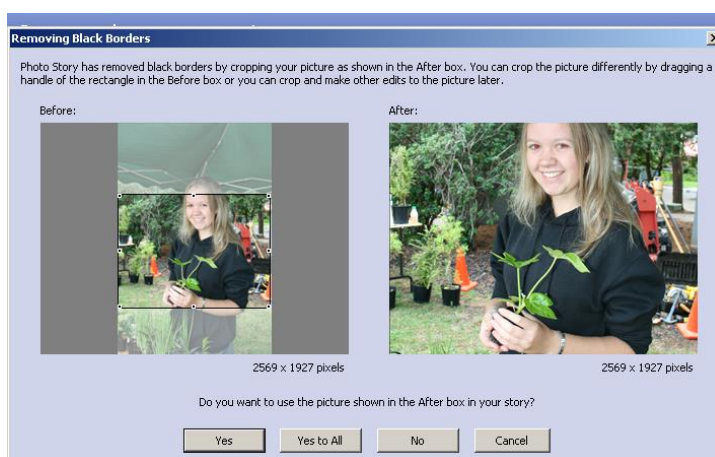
Removing Black Borders

Photo Story has removed black borders by cropping your picture as shown in the After box. You can crop the picture differently by dragging a handle of the rectangle in the Before box or you can crop and make other edits to the picture later.

Before:

After:

2569 x 1927 pixels

2569 x 1927 pixels

Do you want to use the picture shown in the After box in your story?

Yes

Yes to All

No

Cancel